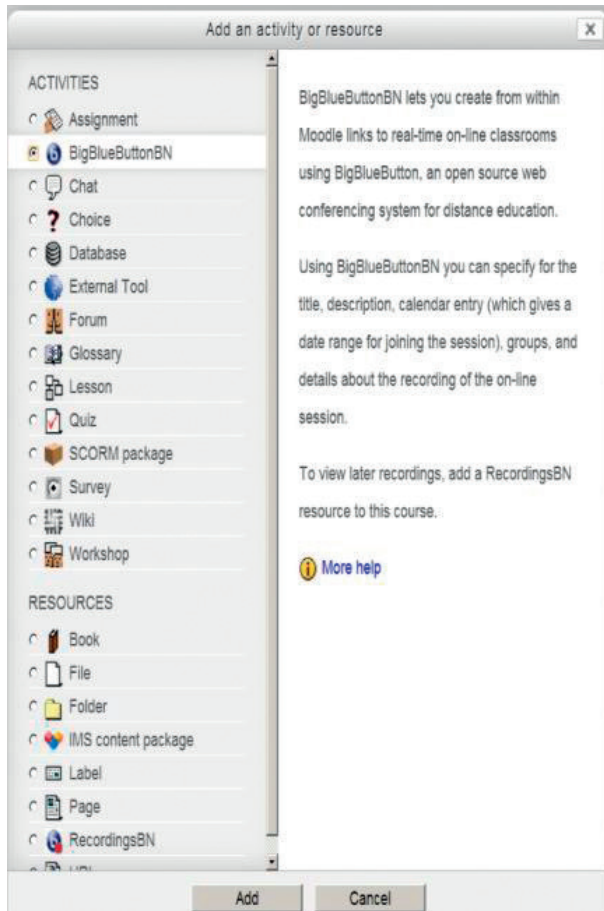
Add an activity or resource

X

ACTIVITIES

Assignment

BigBlueButtonBN

Chat

Choice

Database

External Tool

Forum

Glossary

Lesson

Quiz

SCORM package

Survey

Wiki

Workshop

RESOURCES

Book

File

Folder

IMS content package

Label

Page

RecordingsBN

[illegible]

BigBlueButtonBN lets you create from within Moodle links to real-time on-line classrooms using BigBlueButton, an open source web conferencing system for distance education.

Using BigBlueButtonBN you can specify for the title, description, calendar entry (which gives a date range for joining the session), groups, and details about the recording of the on-line session.

To view later recordings, add a RecordingsBN resource to this course.

More help

Add

Cancel